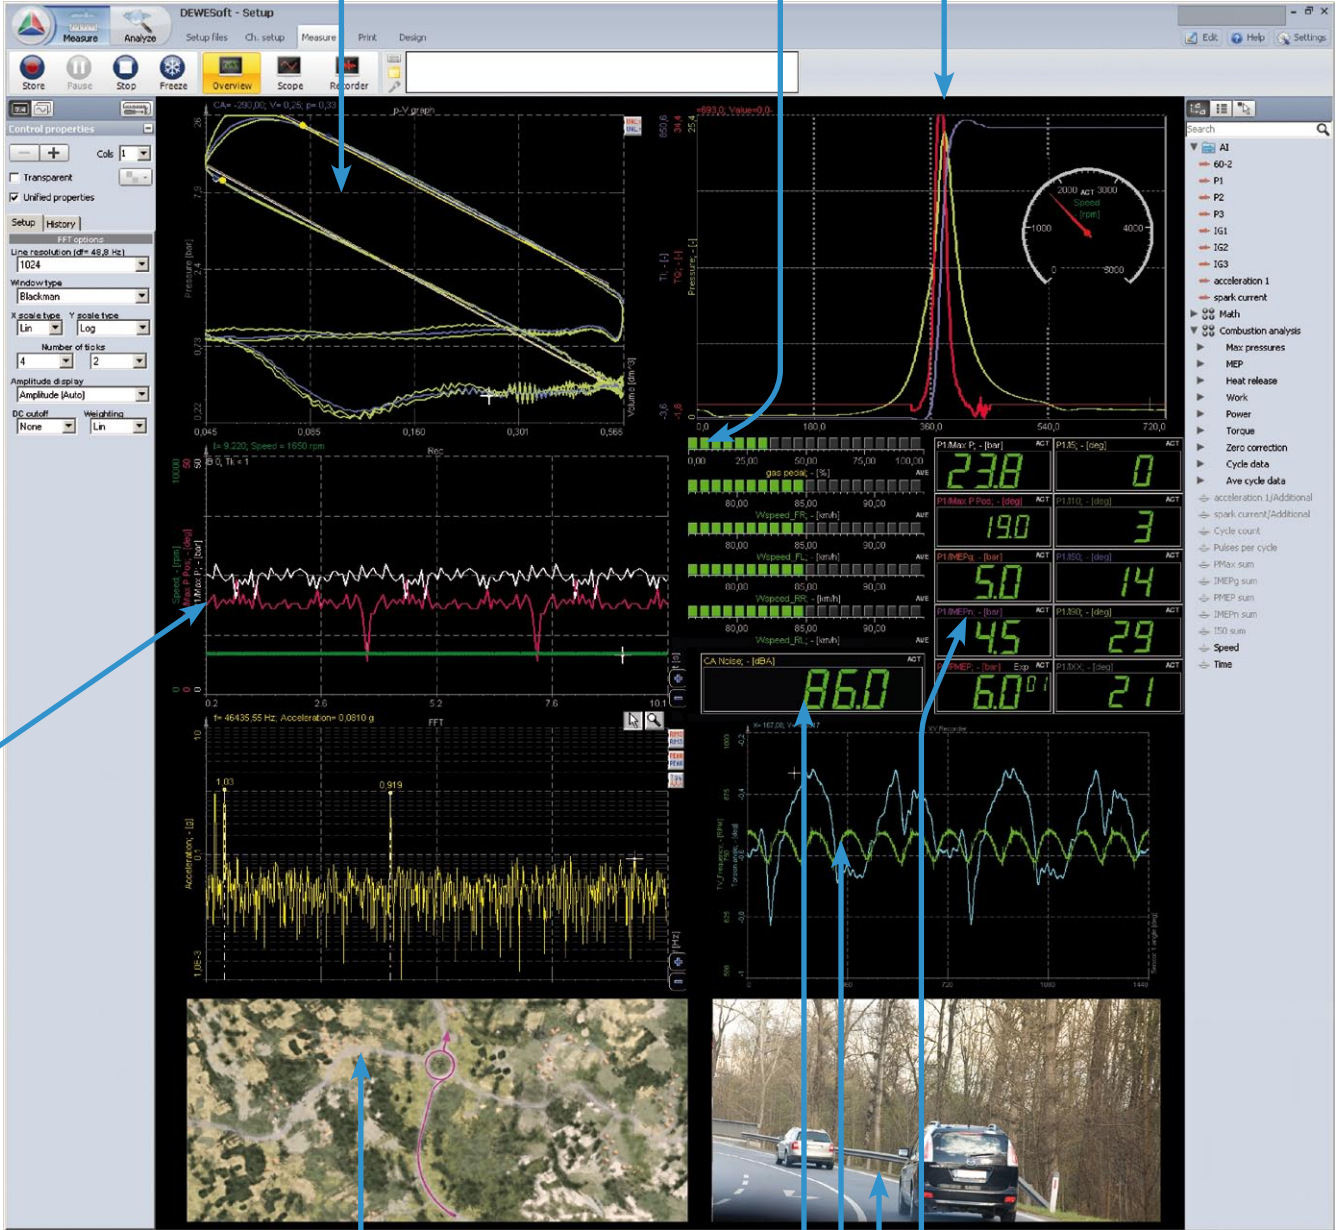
DEWESoft - Setup

Measure Analyze Setup files Ch. setup Measure Print Design

Edit Help Settings

Store Pause Stop Freeze Overview Scope Recorder

Control properties

Cols 1

Transparent

Unified properties

Setup History

FFT options

Line resolution (df= 48,8 Hz)

1024

Window type

Blackman

X scale type Y scale type

Lin Log

Number of ticks

4 2

Amplitude display

Amplitude (Auto)

DC cutoff Weighting

None Lin

CA= -290,00; V= 0,25; p= 0,33

p-V graph

Pressure [bar]

Volume [dm^3]

0,045 0,085 0,160 0,301 0,565

=693,0, Value=0,0

TI; - [-] TQ; - [-] Pressure; - [-]

0,0 180,0 360,0 540,0 720,0

2000 ACT 3000

1000 Speed [rpm] 4000

0 5000

t= 9.220; Speed = 1650 rpm

Rec

Speed; - [rpm] Max P Pos; - [deg] Max P; - [bar]

0.2 2.6 5.2 7.6 10.1

0,00 25,00 50,00 75,00 100,00

gas pedal; - [%]

80,00 85,00 90,00

Wspeed_FR; - [km/h]

80,00 85,00 90,00

Wspeed_FL; - [km/h]

80,00 85,00 90,00

Wspeed_RR; - [km/h]

80,00 85,00 90,00

Wspeed_RL; - [km/h]

P1/Max P; - [bar] ACT 23.8

P1.I5; - [deg] ACT 0

P1/Max P Pos; - [deg] ACT 19.0

P1.I10; - [deg] ACT 3

P1/IMEPg; - [bar] ACT 5.0

P1.I50; - [deg] ACT 14

P1/IMEPn; - [bar] ACT 4.5

P1.I90; - [deg] ACT 29

P1/PMEP; - [bar] Exp ACT 6.0

P1.IXX; - [deg] ACT 21

CA Noise; - [dBA] ACT 86.0

f= 46435,55 Hz; Acceleration= 0,0810 g

FFT

1.03 0.919

Acceleration; - [g]

XY Recorder

TV_Frequency; - [RPM] Torsion angle; - [deg]

360 720 1080 1440

Search

AI

60-2

P1

P2

P3

IG1

IG2

IG3

acceleration 1

spark current

Math

Combustion analysis

Max pressures

MEP

Heat release

Work

Power

Torque

Zero correction

Cycle data

Ave cycle data

acceleration 1/Additional

spark current/Additional

Cycle count

Pulses per cycle

PMax sum

IMEPg sum

PMEP sum

IMEPn sum

I50 sum

Speed

Time